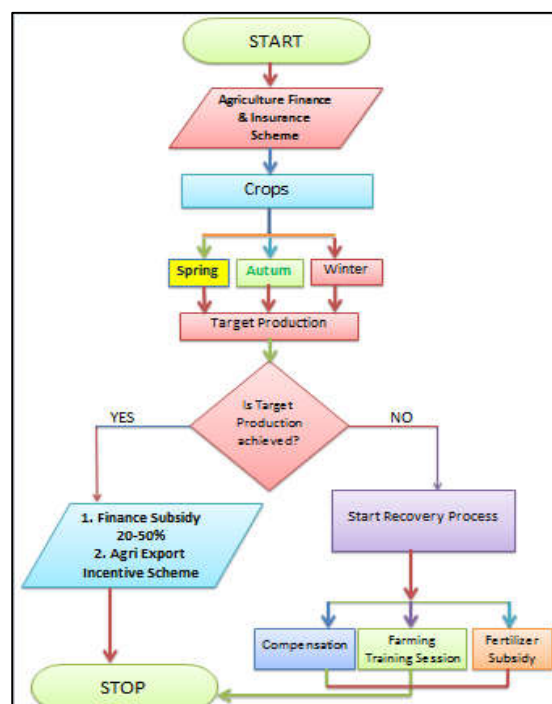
START

Agriculture Finance & Insurance Scheme

Crops

Spring

Autum

Winter

Target Production

Is Target Production achieved?

YES

NO

1. Finance Subsidy 20-50%
2. Agri Export Incentive Scheme

Start Recovery Process

Compensation

Farming Training Session

Fertilizer Subsidy

STOP